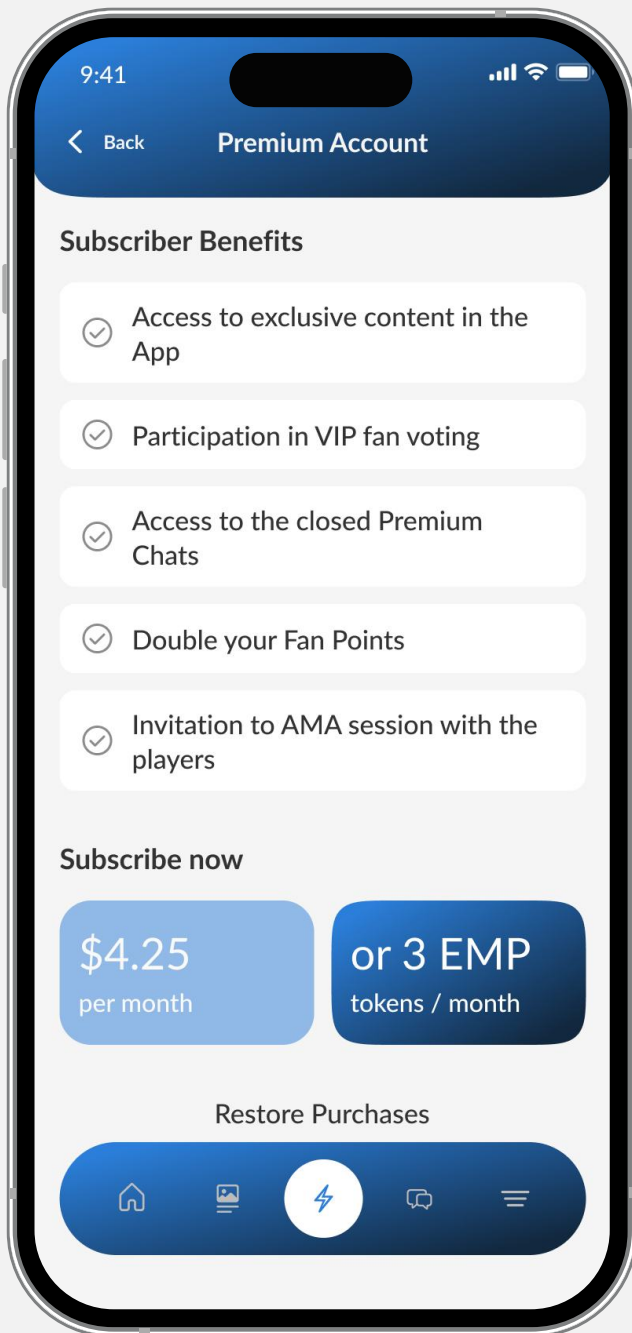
9:41

Back

Premium Account

Subscriber Benefits

Access to exclusive content in the App

Participation in VIP fan voting

Access to the closed Premium Chats

Double your Fan Points

Invitation to AMA session with the players

Subscribe now

$4.25
per month

or 3 EMP
tokens / month

Restore Purchases